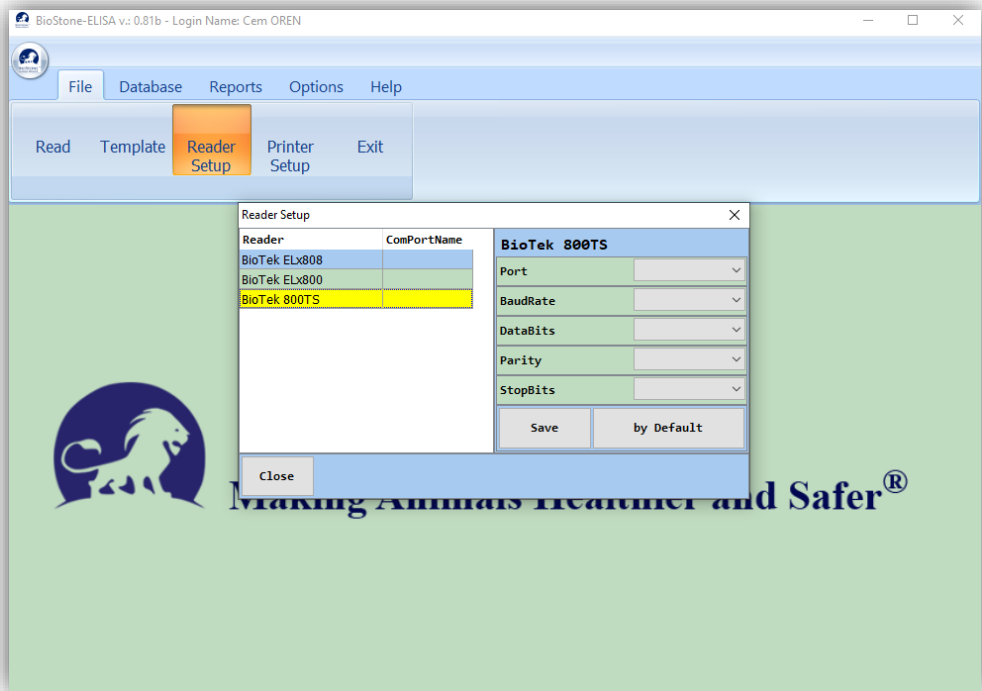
BioStone-ELISA v.: 0.81b - Login Name: Cem OREN

File Database Reports Options Help

Read Template Reader Setup Printer Setup Exit

Reader Setup

| Reader | ComPortName |
|---|---|
| BioTek ELx808 | |
| BioTek ELx800 | |
| BioTek 800TS | |

BioTek 800TS

Port

BaudRate

DataBits

Parity

StopBits

Save

by Default

Close

Making Animals Healthier and Safer®